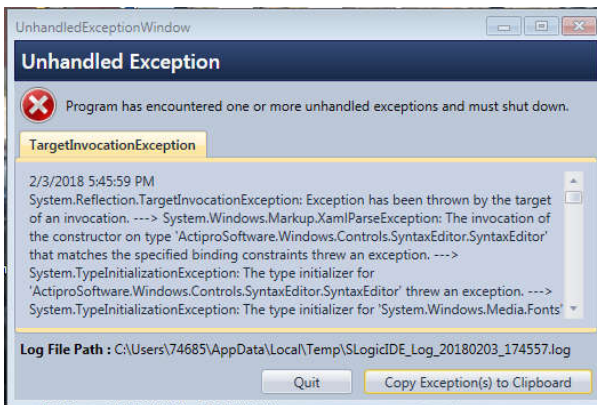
UnhandledExceptionWindow

Unhandled Exception

Program has encountered one or more unhandled exceptions and must shut down.

TargetInvocationException

2/3/2018 5:45:59 PM
System.Reflection.TargetInvocationException: Exception has been thrown by the target of an invocation. ---> System.Windows.Markup.XamlParseException: The invocation of the constructor on type 'ActiproSoftware.Windows.Controls.SyntaxEditor.SyntaxEditor' that matches the specified binding constraints threw an exception. ---> System.TypeInitializationException: The type initializer for 'ActiproSoftware.Windows.Controls.SyntaxEditor.SyntaxEditor' threw an exception. ---> System.TypeInitializationException: The type initializer for 'System.Windows.Media.Fonts'

Log File Path : C:\Users\74685\AppData\Local\Temp\SLogicIDE_Log_20180203_174557.log

Quit

Copy Exception(s) to Clipboard